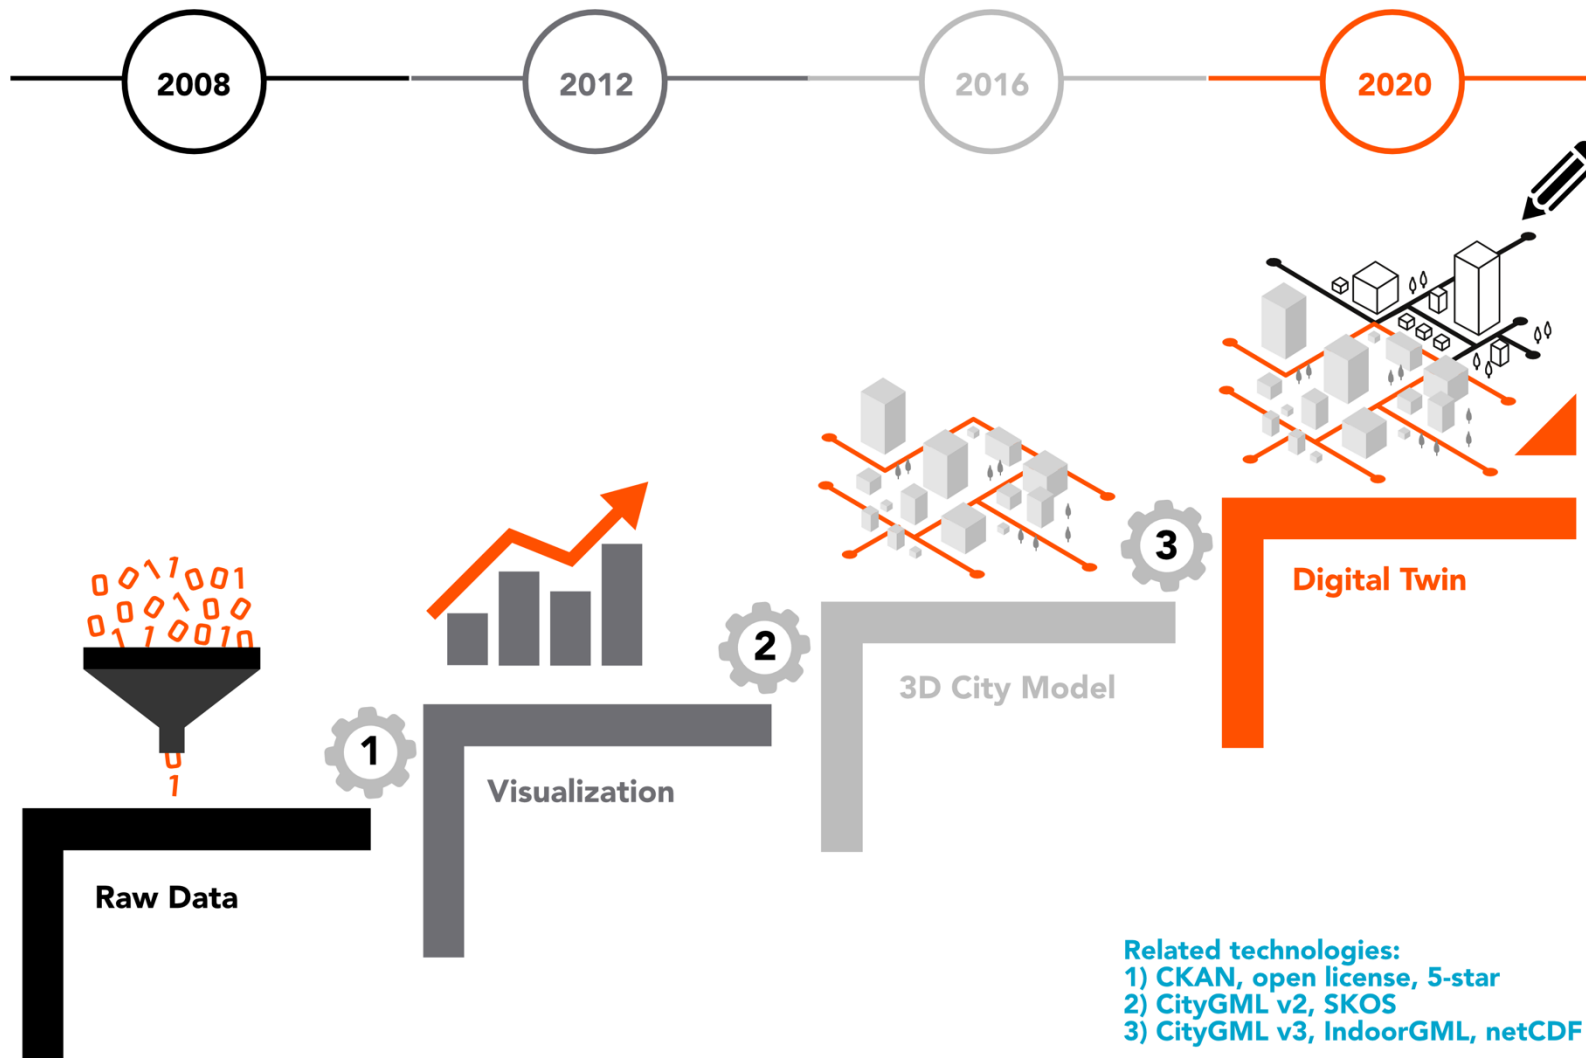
2008

2012

2016

2020

0 0 1 1 0 0 1
0 0 0 1 0 0
0 1 1 0 0 1 0

0
1

1

2

3

Raw Data

Visualization

3D City Model

Digital Twin

Related technologies:
1) CKAN, open license, 5-star
2) CityGML v2, SKOS
3) CityGML v3, IndoorGML, netCDF